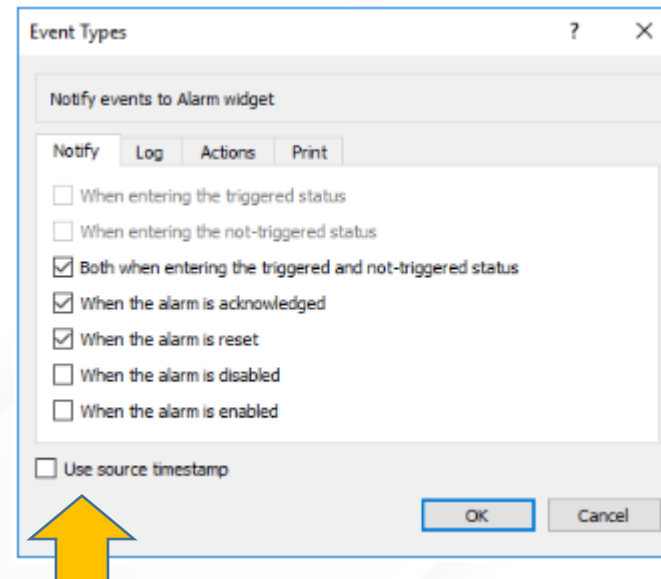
Event Types
?
X
Notify events to Alarm widget
Notify
Log
Actions
Print
When entering the triggered status
When entering the not-triggered status
Both when entering the triggered and not-triggered status
When the alarm is acknowledged
When the alarm is reset
When the alarm is disabled
When the alarm is enabled
Use source timestamp
OK
Cancel